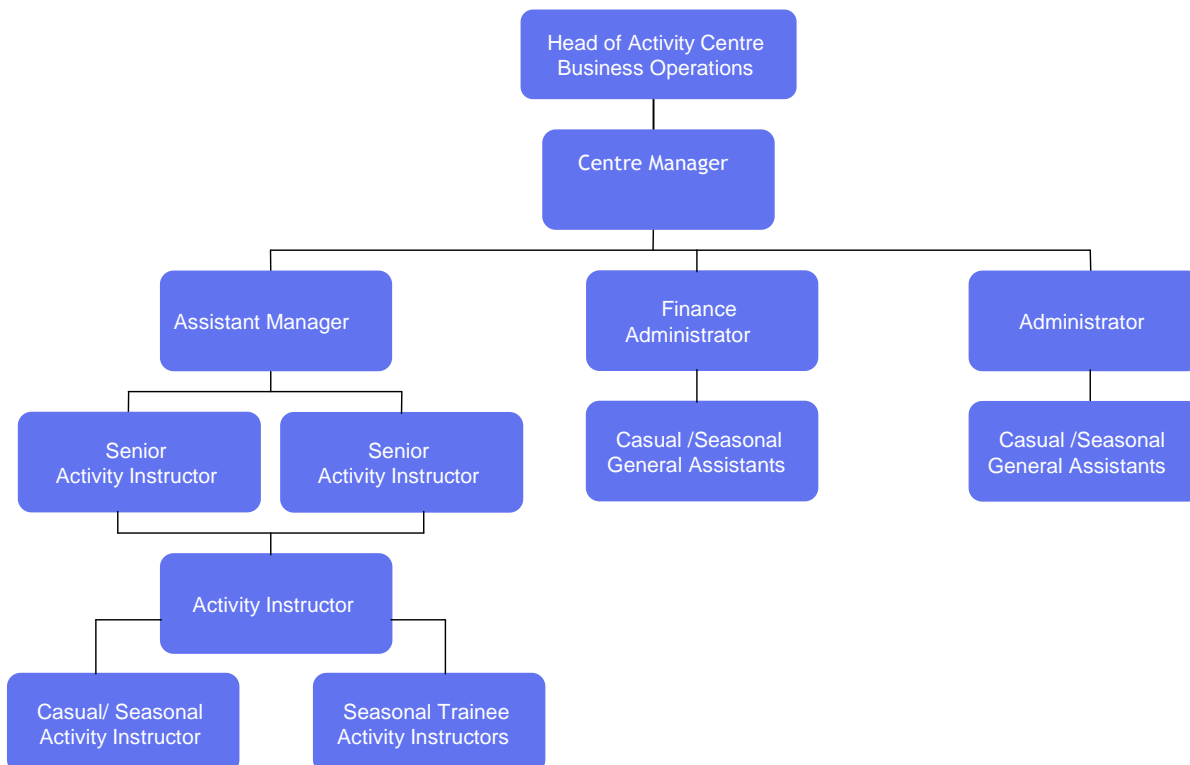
Head of Activity Centre Business Operations

Centre Manager

Assistant Manager

Finance Administrator

Administrator

Senior Activity Instructor

Senior Activity Instructor

Casual /Seasonal General Assistants

Casual /Seasonal General Assistants

Activity Instructor

Casual/ Seasonal Activity Instructor

Seasonal Trainee Activity Instructors